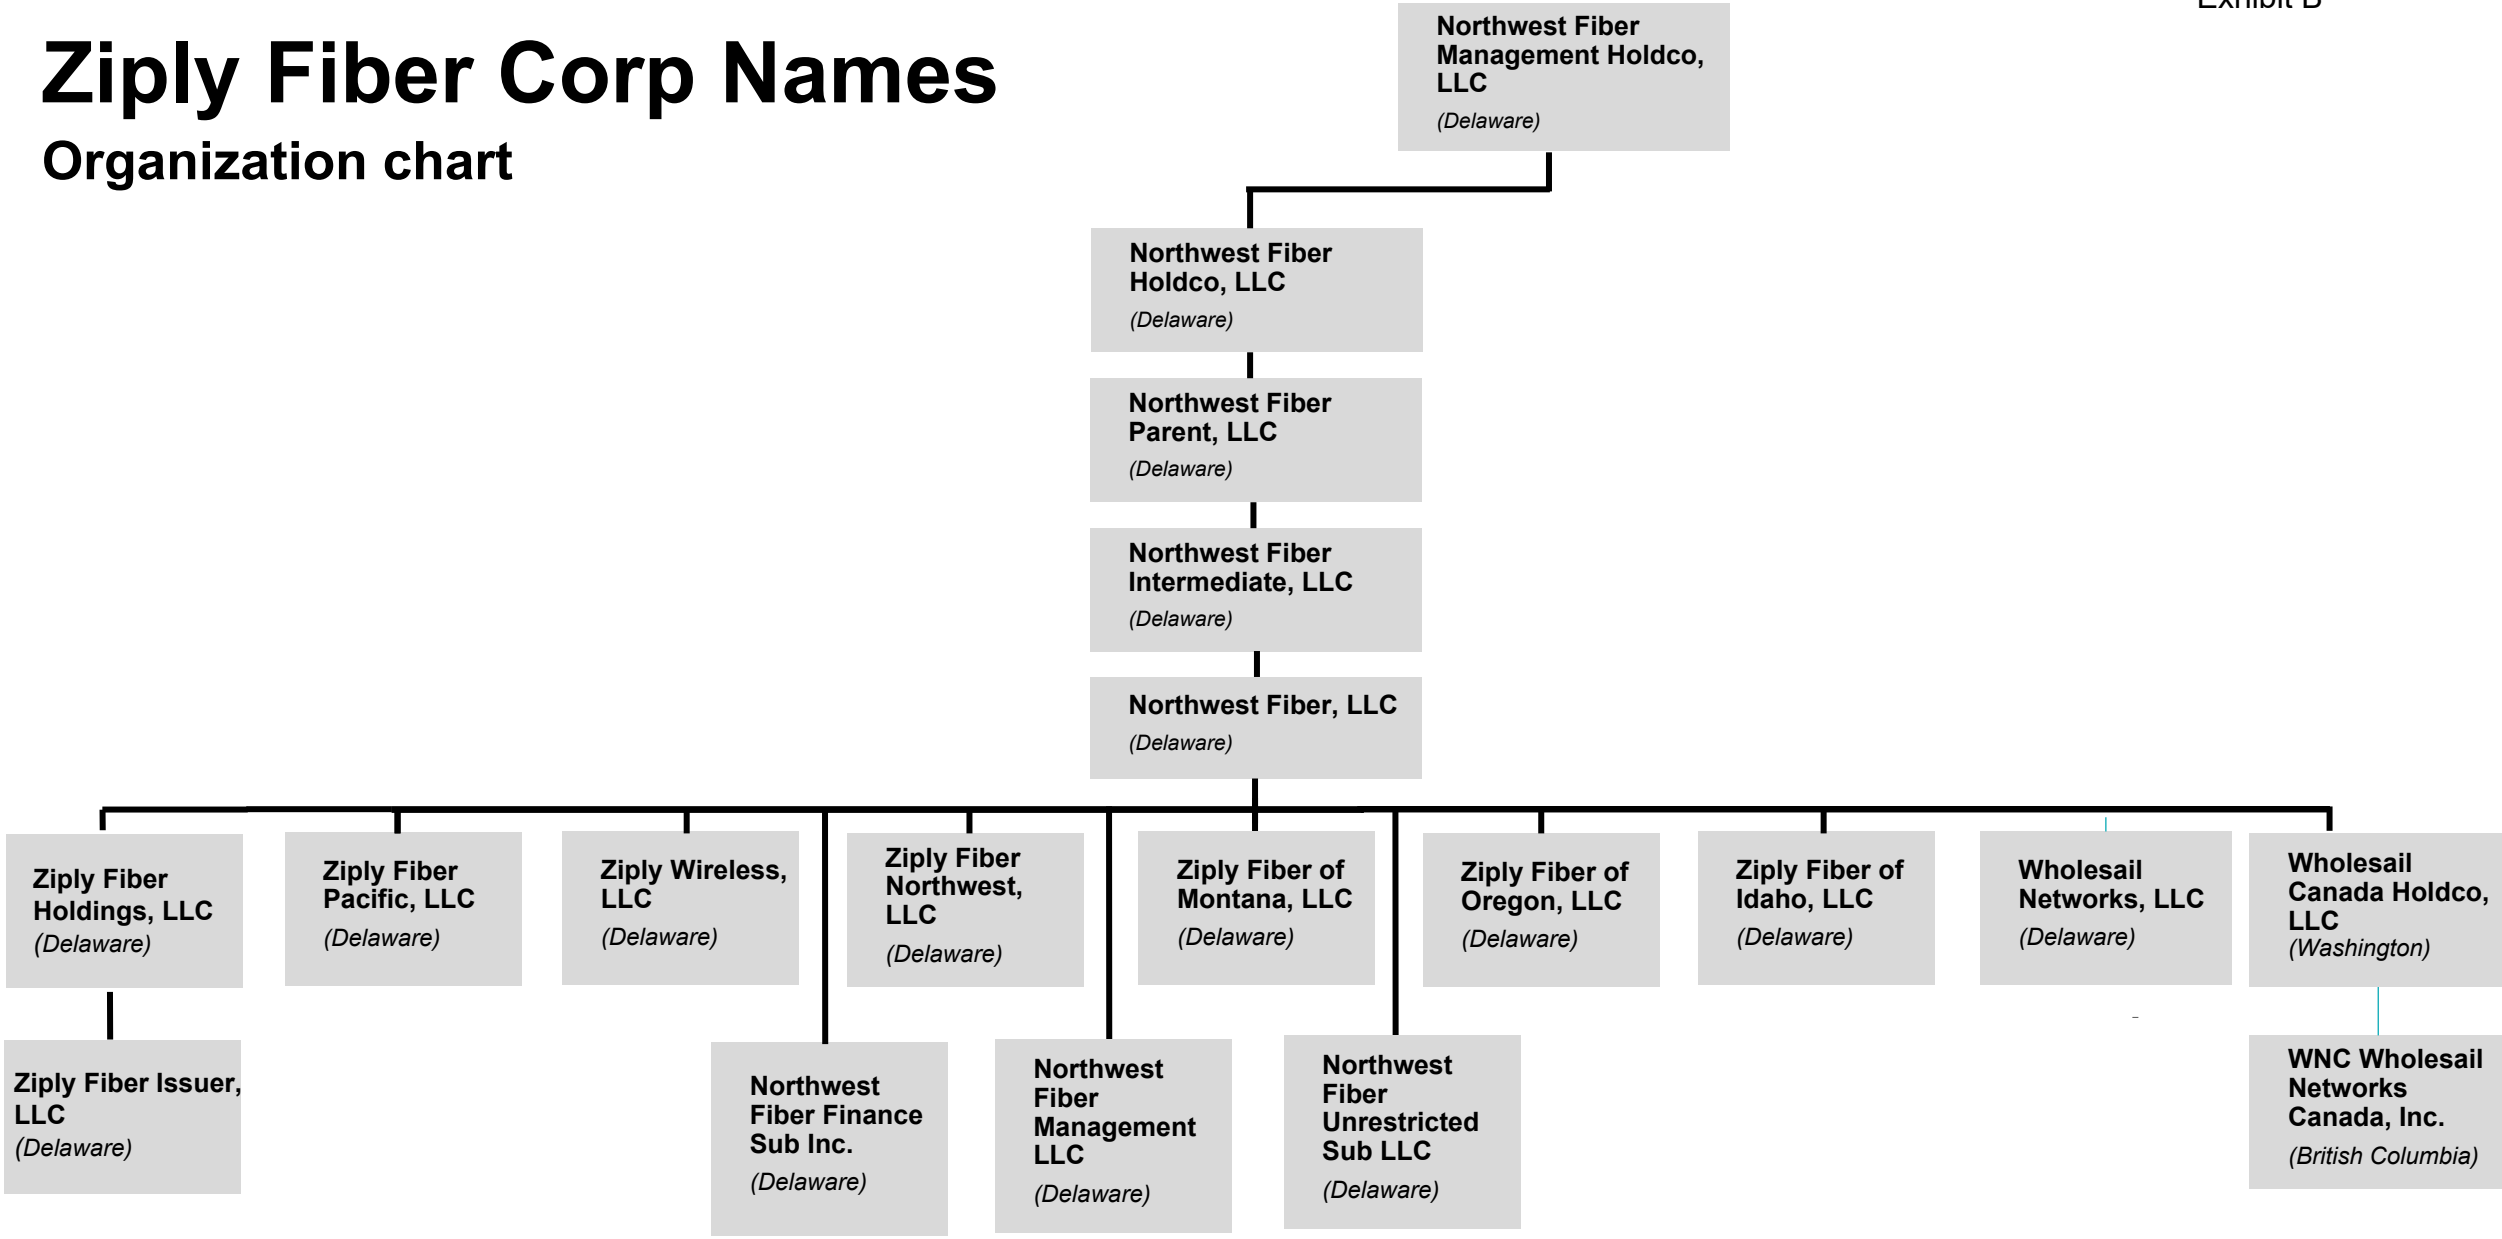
Exhibit B

Ziply Fiber Corp Names

Organization chart

Northwest Fiber Management Holdco, LLC
(Delaware)

Northwest Fiber Holdco, LLC
(Delaware)

Northwest Fiber Parent, LLC
(Delaware)

Northwest Fiber Intermediate, LLC
(Delaware)

Northwest Fiber, LLC
(Delaware)

Ziply Fiber Holdings, LLC
(Delaware)

Ziply Fiber Pacific, LLC
(Delaware)

Ziply Wireless, LLC
(Delaware)

Ziply Fiber Northwest, LLC
(Delaware)

Ziply Fiber of Montana, LLC
(Delaware)

Ziply Fiber of Oregon, LLC
(Delaware)

Ziply Fiber of Idaho, LLC
(Delaware)

Wholesail Networks, LLC
(Delaware)

Wholesail Canada Holdco, LLC
(Washington)

Ziply Fiber Issuer, LLC
(Delaware)

Northwest Fiber Finance Sub Inc.
(Delaware)

Northwest Fiber Management LLC
(Delaware)

Northwest Fiber Unrestricted Sub LLC
(Delaware)

WNC Wholesail Networks Canada, Inc.
(British Columbia)